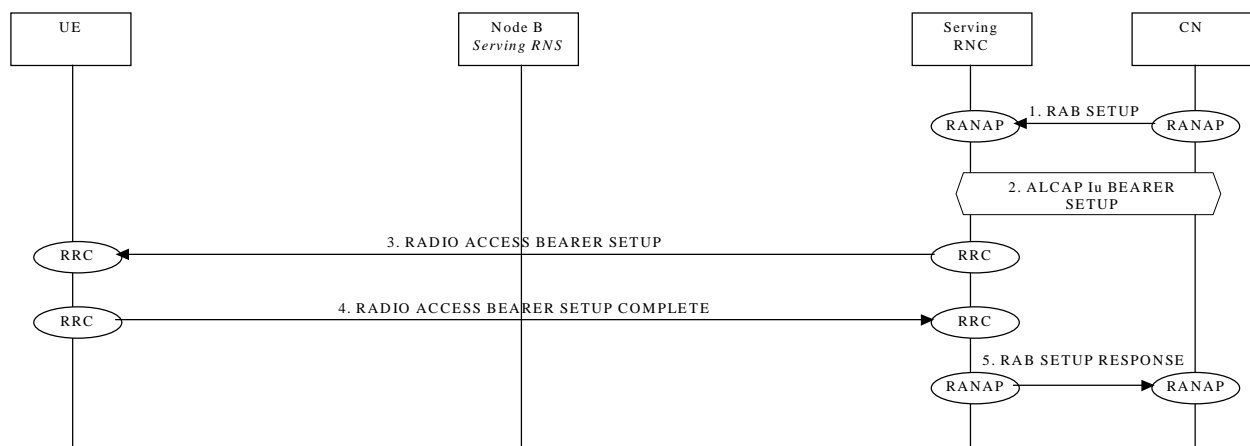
UE

Node B
Serving RNS

Serving RNC

CN

1. RAB SETUP

RANAP

RANAP

2. ALCAP Iu BEARER SETUP

3. RADIO ACCESS BEARER SETUP

RRC

RRC

4. RADIO ACCESS BEARER SETUP COMPLETE

RRC

RRC

5. RAB SETUP RESPONSE

RANAP

RANAP